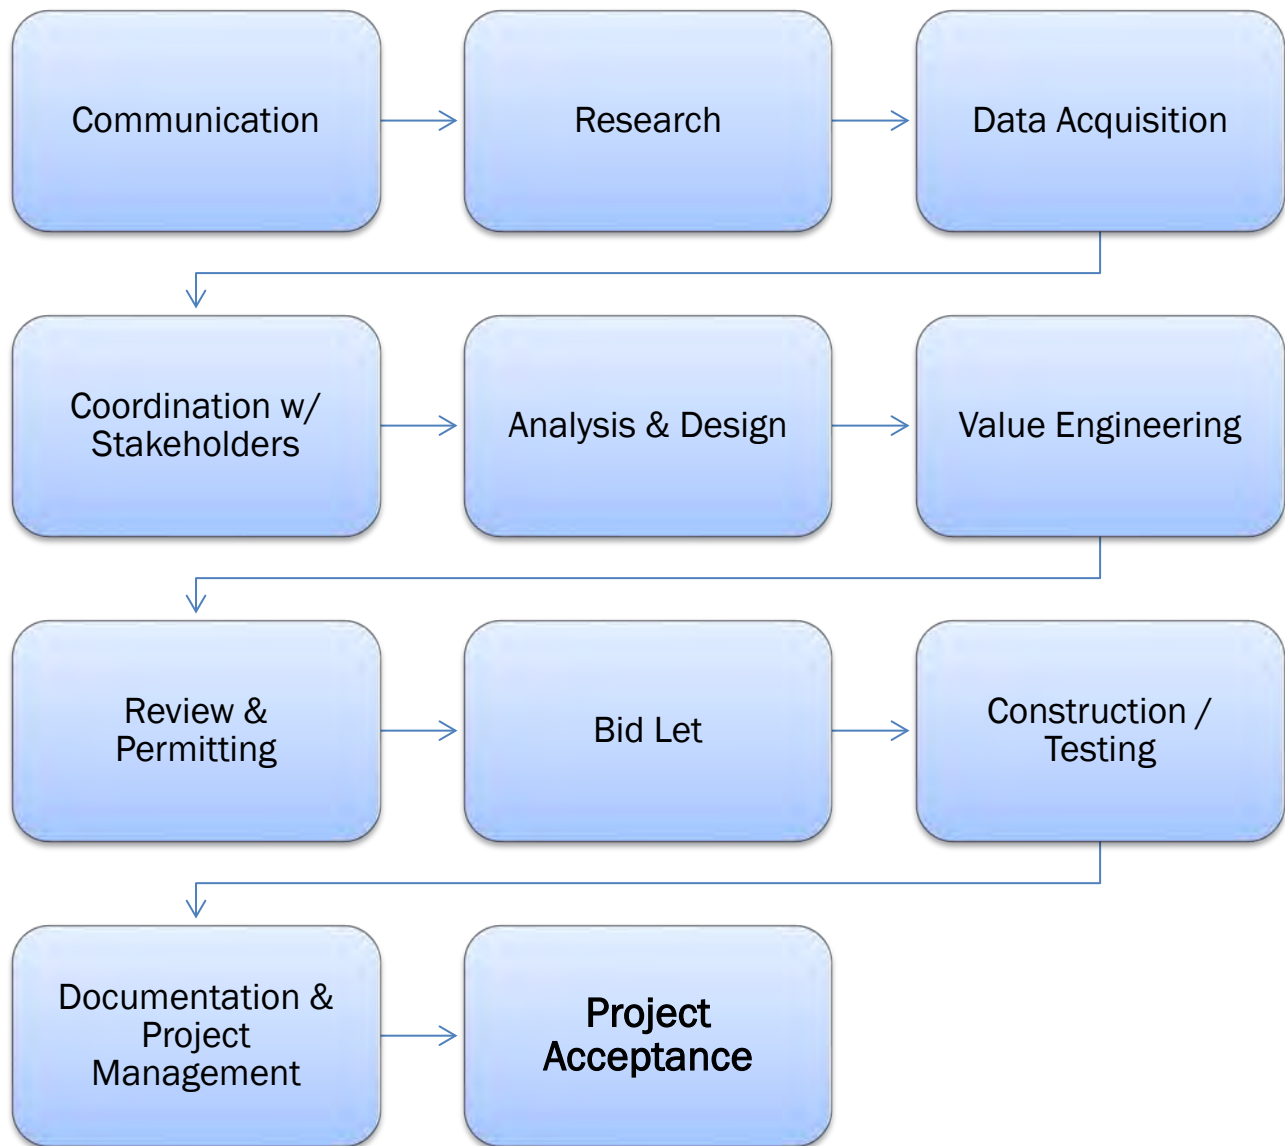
Communication

Research

Data Acquisition

Coordination w/ Stakeholders

Analysis & Design

Value Engineering

Review & Permitting

Bid Let

Construction / Testing

Documentation & Project Management

Project Acceptance